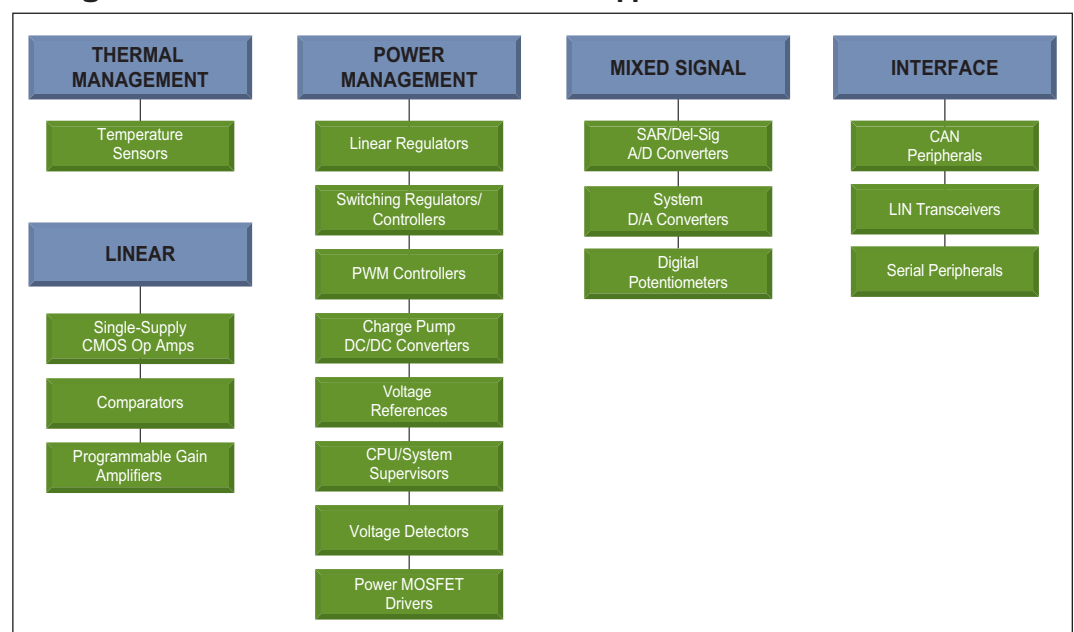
THERMAL MANAGEMENT

Temperature Sensors

LINEAR

Single-Supply CMOS Op Amps

Comparators

Programmable Gain Amplifiers

POWER MANAGEMENT

Linear Regulators

Switching Regulators/ Controllers

PWM Controllers

Charge Pump DC/DC Converters

Voltage References

CPU/System Supervisors

Voltage Detectors

Power MOSFET Drivers

MIXED SIGNAL

SAR/Del-Sig A/D Converters

System D/A Converters

Digital Potentiometers

INTERFACE

CAN Peripherals

LIN Transceivers

Serial Peripherals